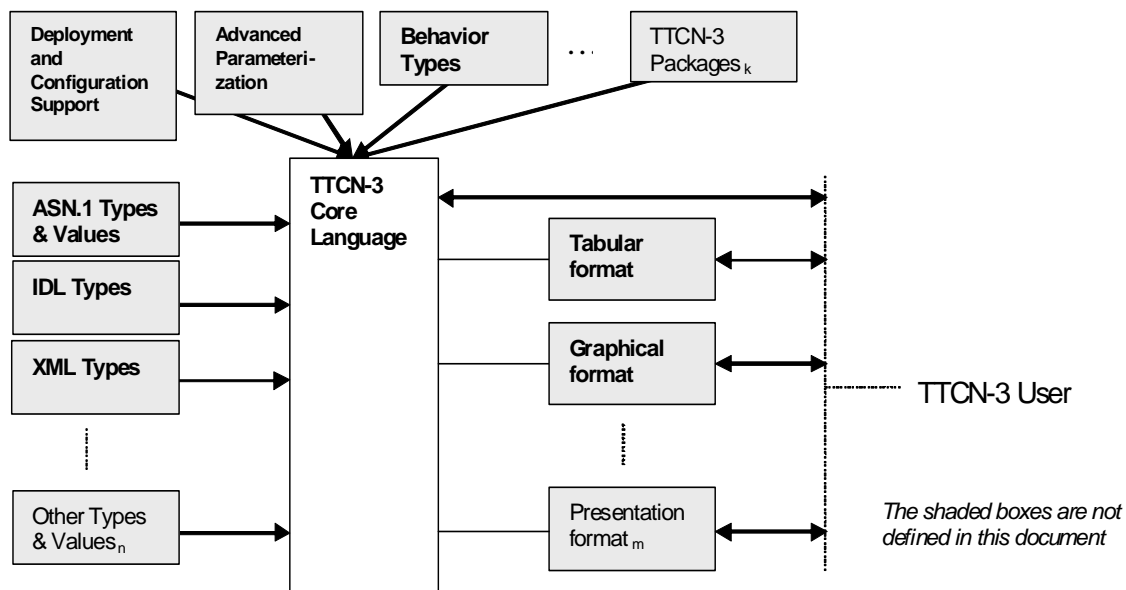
Deployment and Configuration Support

Advanced Parameterization

Behavior Types

. . .

TTCN-3 Packages$_k$

TTCN-3 Core Language

ASN.1 Types & Values

IDL Types

XML Types

Other Types & Values$_n$

Tabular format

Graphical format

Presentation format$_m$

TTCN-3 User

The shaded boxes are not defined in this document